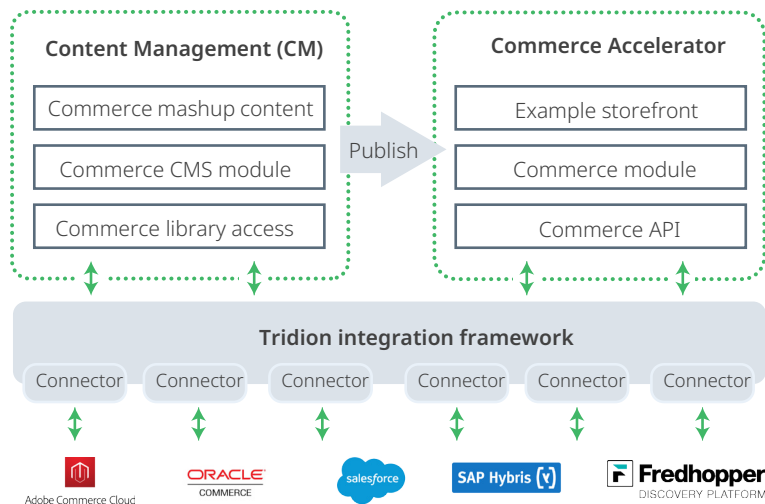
Content Management (CM)

Commerce mashup content

Commerce CMS module

Commerce library access

Publish

Commerce Accelerator

Example storefront

Commerce module

Commerce API

Tridion integration framework

Connector

Connector

Connector

Connector

Connector

Connector

Adobe Commerce Cloud

ORACLE COMMERCE

salesforce

SAP Hybris

Fredhopper DISCOVERY PLATFORM